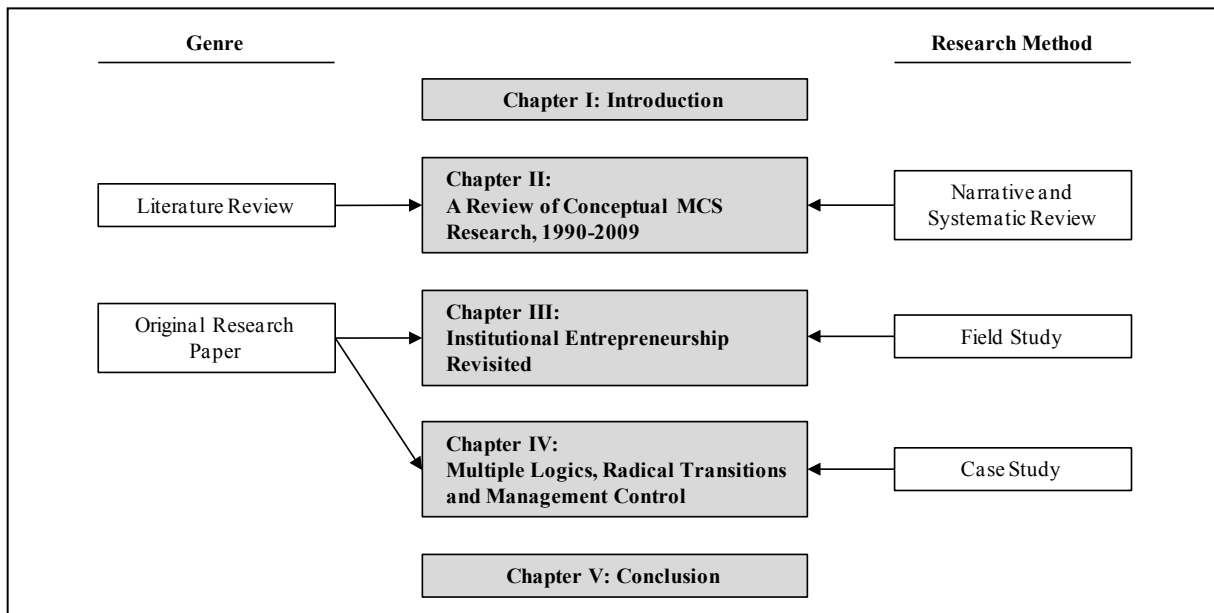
Genre

Research Method

Chapter I: Introduction

Literature Review

Chapter II:
A Review of Conceptual MCS Research, 1990-2009

Narrative and Systematic Review

Original Research Paper

Chapter III:
Institutional Entrepreneurship Revisited

Field Study

Chapter IV:
Multiple Logics, Radical Transitions and Management Control

Case Study

Chapter V: Conclusion